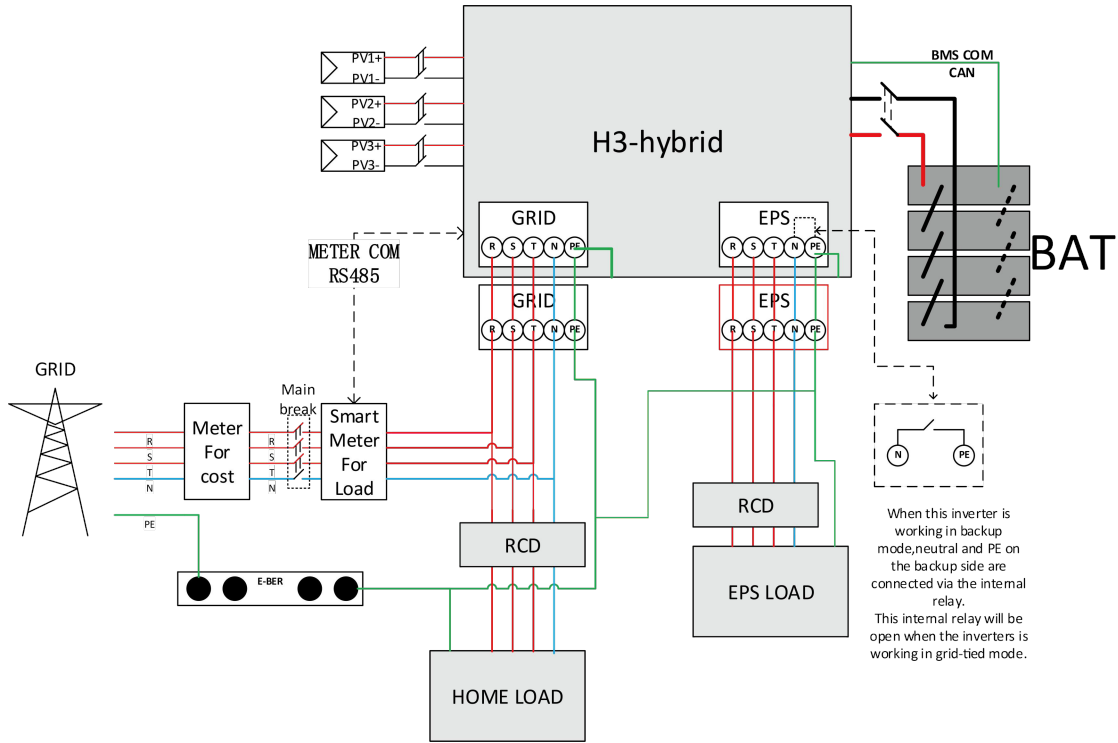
PV1+
PV1-
PV2+
PV2-
PV3+
PV3-

H3-hybrid

BMS COM
CAN

BAT

GRID
R S T N PE

EPS
R S T N PE

METER COM
RS485

GRID
R S T N PE

EPS
R S T N PE

GRID

R
S
T
N

PE

Meter For cost

R
S
T
N

Main break

Smart Meter For Load

RCD

RCD

E-BER

HOME LOAD

EPS LOAD

N PE

When this inverter is working in backup mode,neutral and PE on the backup side are connected via the internal relay.
This internal relay will be open when the inverters is working in grid-tied mode.